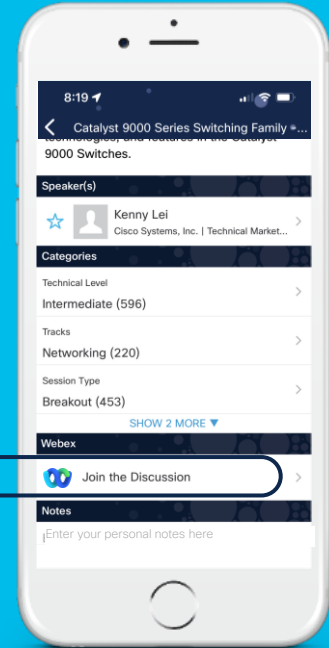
8:19

Catalyst 9000 Series Switching Family ...

technologies, and features in the Catalyst 9000 Switches.

Speaker(s)

Kenny Lei
Cisco Systems, Inc. | Technical Market...

Categories

Technical Level
Intermediate (596)

Tracks
Networking (220)

Session Type
Breakout (453)

SHOW 2 MORE ▼

Webex

Join the Discussion

Notes

Enter your personal notes here